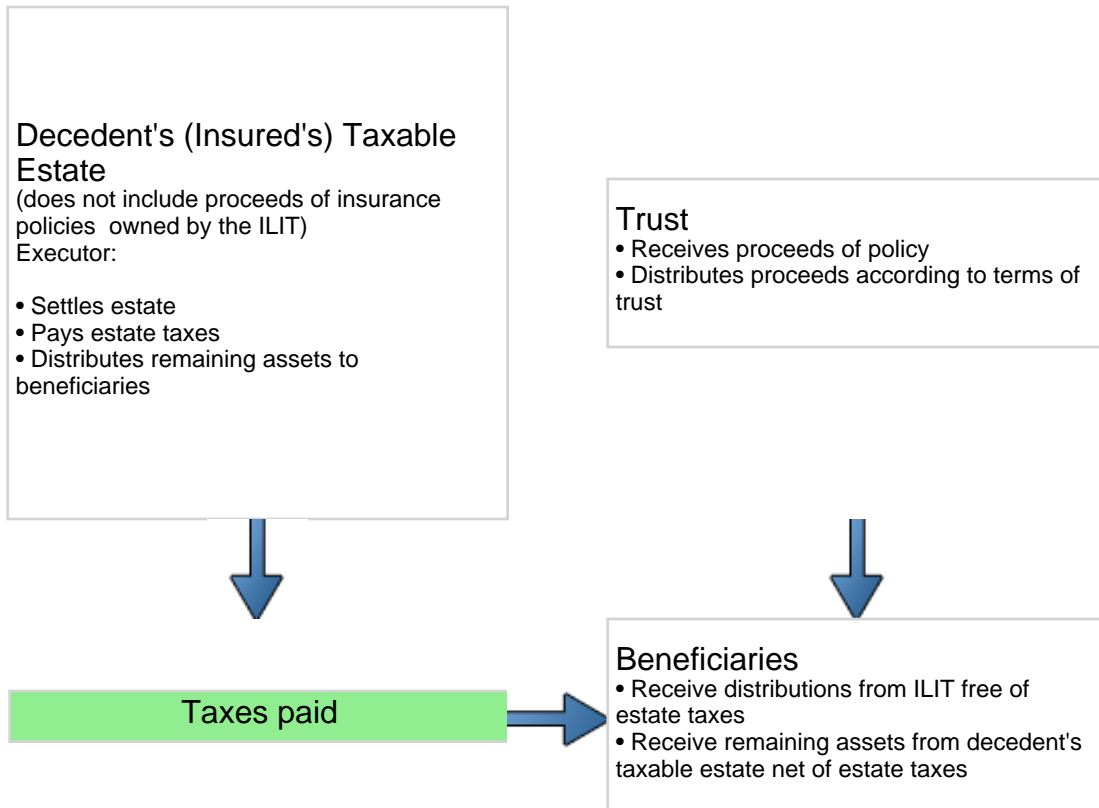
Decedent's (Insured's) Taxable Estate
(does not include proceeds of insurance policies owned by the ILIT)
Executor:

• Settles estate
• Pays estate taxes
• Distributes remaining assets to beneficiaries

Trust
• Receives proceeds of policy
• Distributes proceeds according to terms of trust

Taxes paid

Beneficiaries
• Receive distributions from ILIT free of estate taxes
• Receive remaining assets from decedent's taxable estate net of estate taxes